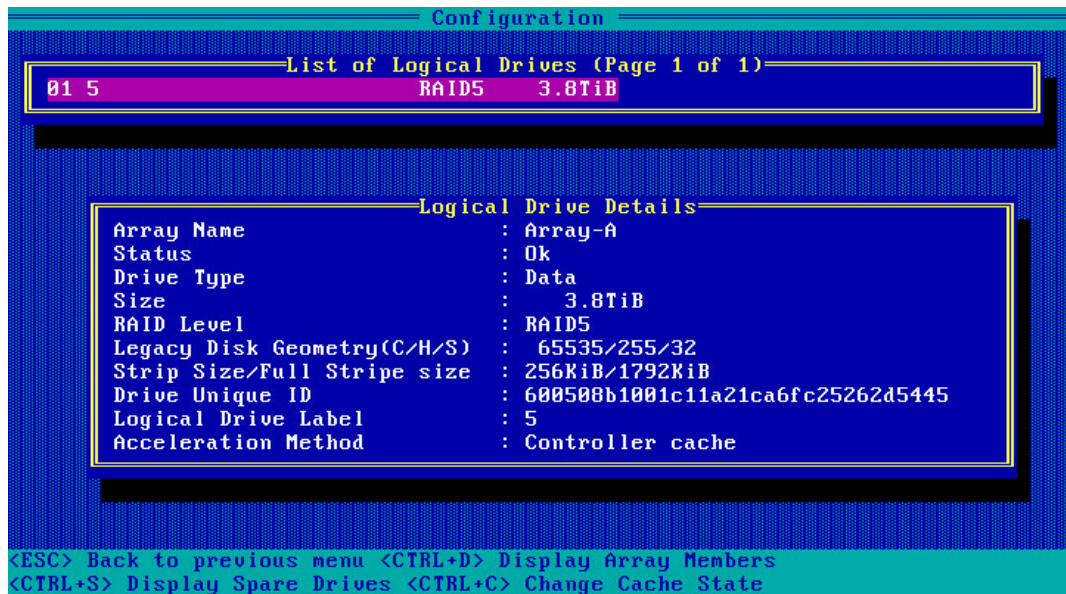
Configuration

List of Logical Drives (Page 1 of 1)

01 5 RAID5 3.8TiB

Logical Drive Details

| | |
|---|---|
| Array Name | : Array-A |
| Status | : Ok |
| Drive Type | : Data |
| Size | : 3.8TiB |
| RAID Level | : RAID5 |
| Legacy Disk Geometry(C/H/S) | : 65535/255/32 |
| Strip Size/Full Stripe size | : 256KiB/1792KiB |
| Drive Unique ID | : 600508b1001c11a21ca6fc25262d5445 |
| Logical Drive Label | : 5 |
| Acceleration Method | : Controller cache |

<ESC> Back to previous menu <CTRL+D> Display Array Members
<CTRL+S> Display Spare Drives <CTRL+C> Change Cache State